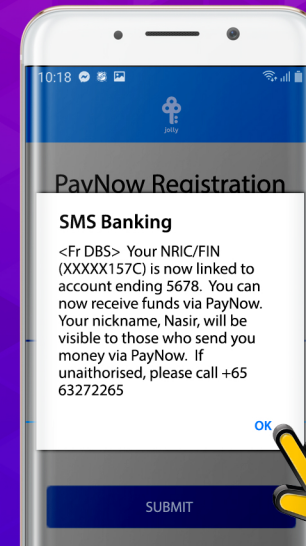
10:18

jolly

PayNow Registration

SMS Banking

<Fr DBS> Your NRIC/FIN (XXXXX157C) is now linked to account ending 5678. You can now receive funds via PayNow. Your nickname, Nasir, will be visible to those who send you money via PayNow. If unaithorised, please call +65 63272265

OK

SUBMIT